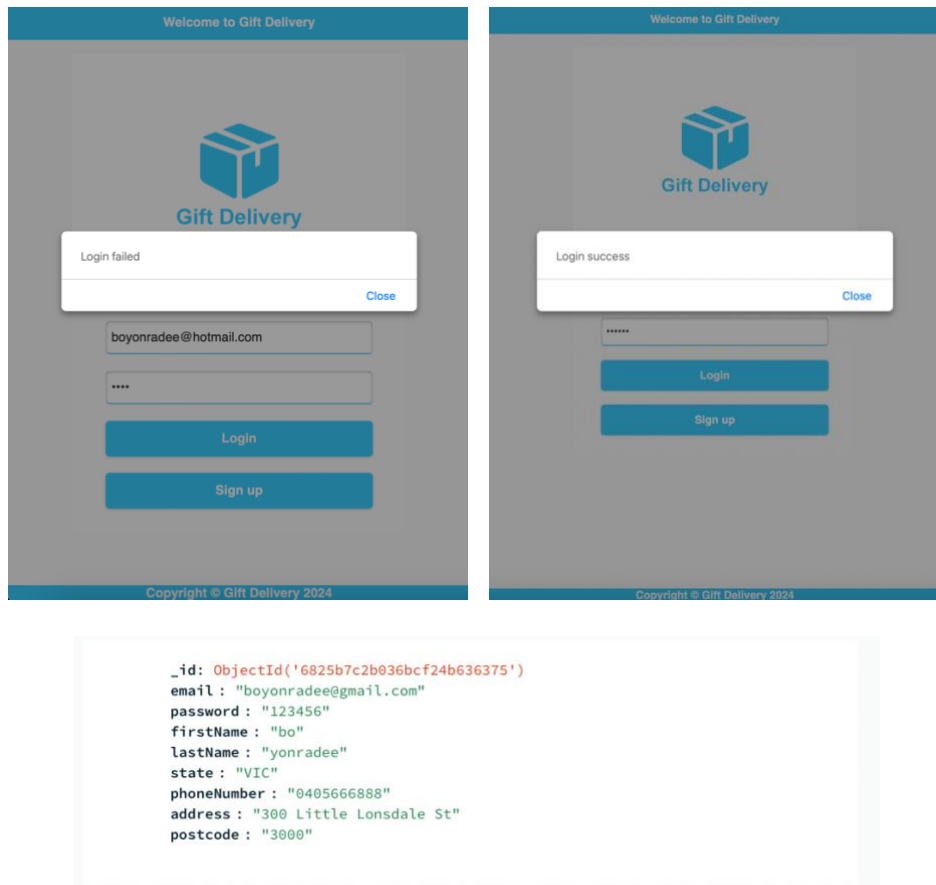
Welcome to Gift Delivery

Gift Delivery

Login failed

Close

boyonradee@hotmail.com

••••

Login

Sign up

Copyright © Gift Delivery 2024

Welcome to Gift Delivery

Gift Delivery

Login success

Close

••••••

Login

Sign up

Copyright © Gift Delivery 2024

_id: ObjectId('6825b7c2b036bcf24b636375')
email : "boyonradee@gmail.com"
password : "123456"
firstName : "bo"
lastName : "yonradee"
state : "VIC"
phoneNumber : "0405666888"
address : "300 Little Lonsdale St"
postcode : "3000"